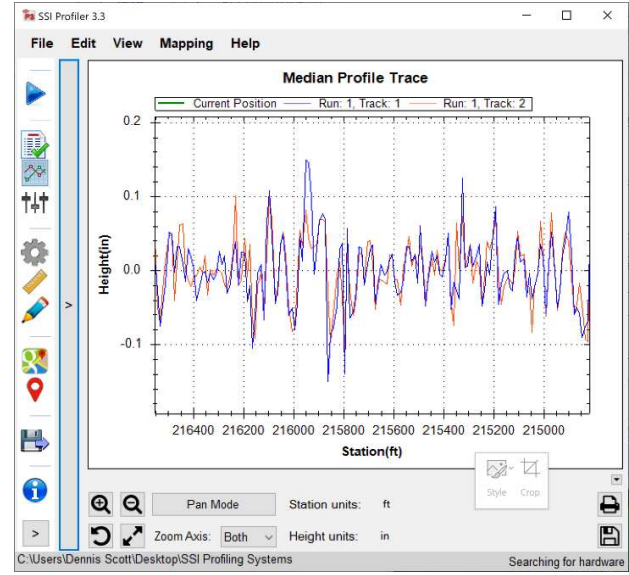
SSI Profiler 3.3

File Edit View Mapping Help

>

Median Profile Trace

Current Position Run: 1, Track: 1 Run: 1, Track: 2

0.2

0.1

0.0

-0.1

Height(in)

216400 216200 216000 215800 215600 215400 215200 215000

Station(ft)

Style Crop

Pan Mode

Station units: ft

Zoom Axis: Both

Height units: in

>

C:\Users\Dennis Scott\Desktop\SSI Profiling Systems

Searching for hardware